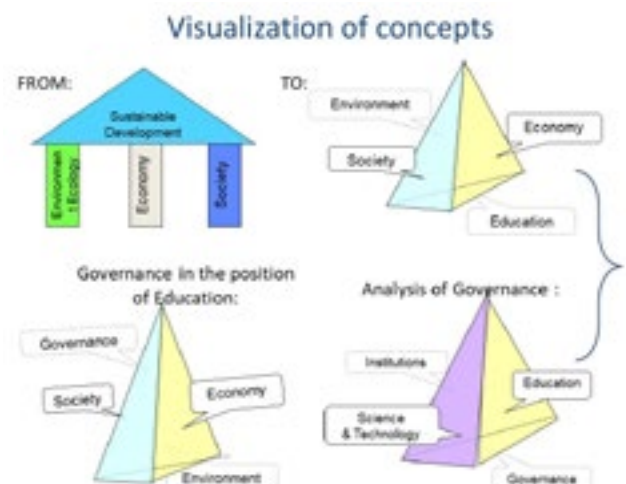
Visualization of concepts

FROM:

Sustainable Development

Environmen t Ecology

Economy

Society

TO:

Environment

Economy

Society

Education

Governance in the position of Education:

Governance

Society

Economy

Environment

Analysis of Governance :

Institutions

Education

Science & Technology

Governance